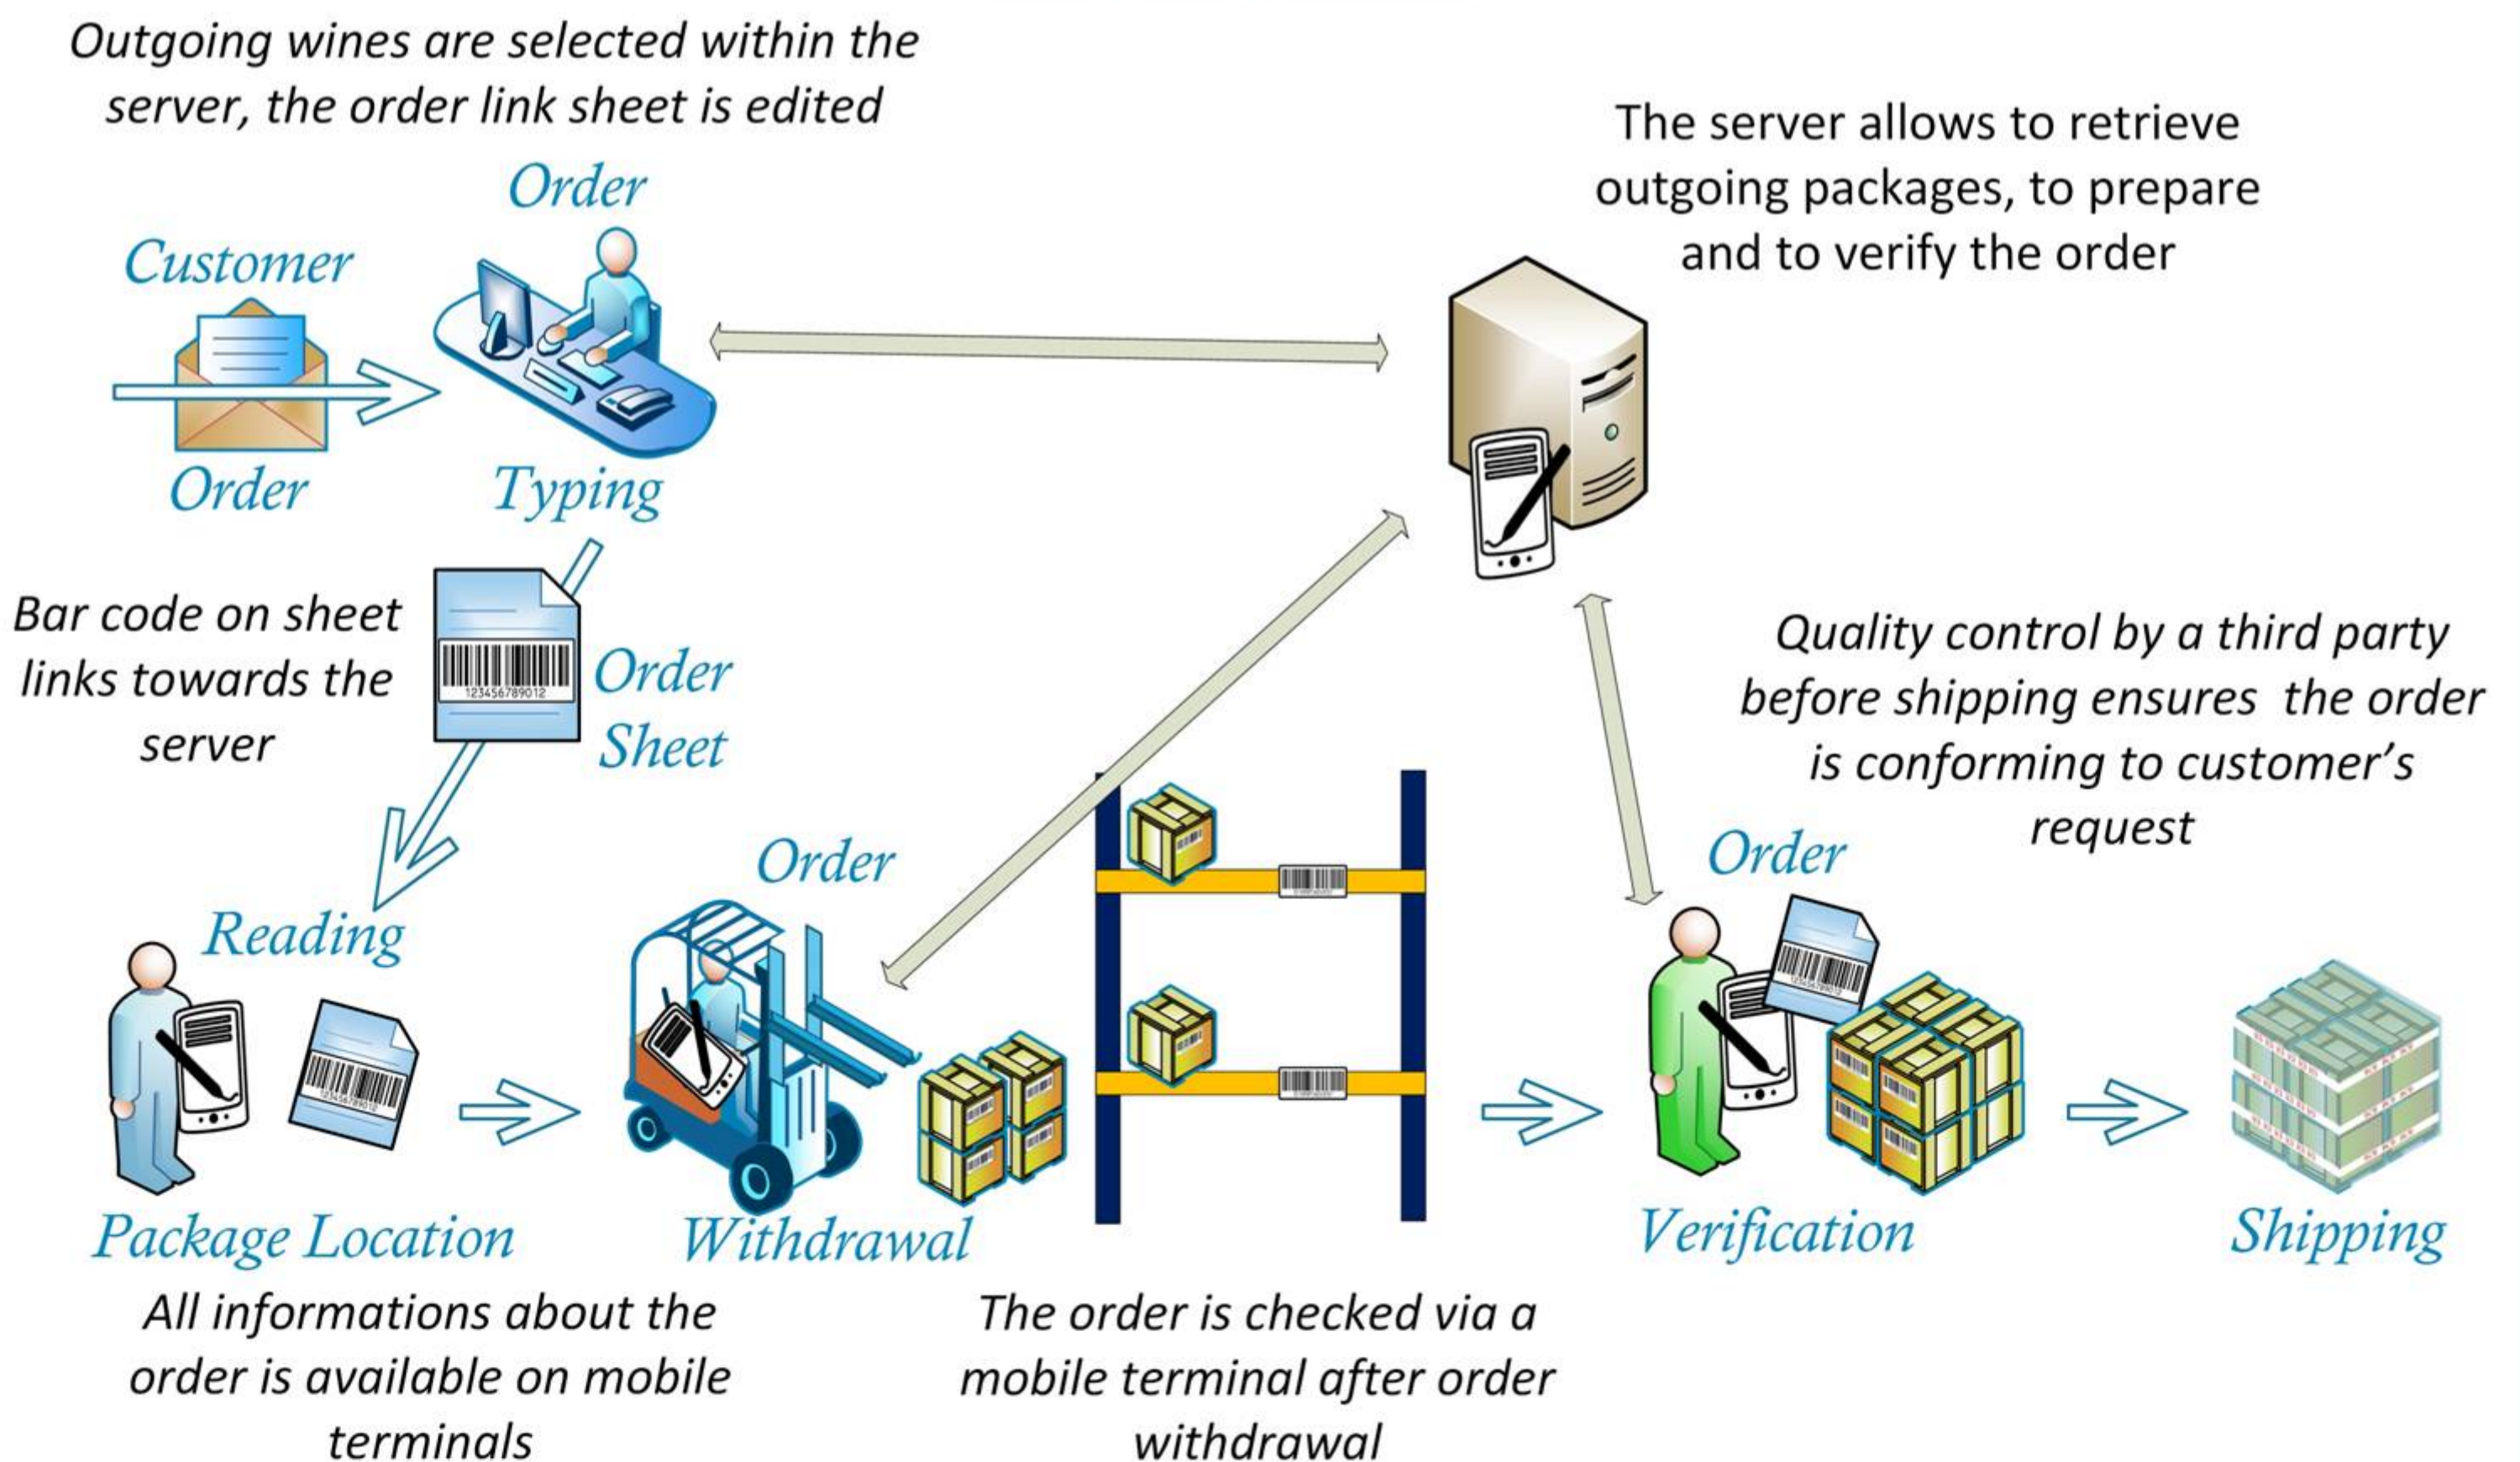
Outgoing wines are selected within the server, the order link sheet is edited

The server allows to retrieve outgoing packages, to prepare and to verify the order

Customer Order

Order Typing

Bar code on sheet links towards the server

123456789012

Order Sheet

Quality control by a third party before shipping ensures the order is conforming to customer's request

Order Reading

Order Withdrawal

Order Verification

Package Location

Shipping

All informations about the order is available on mobile terminals

The order is checked via a mobile terminal after order withdrawal